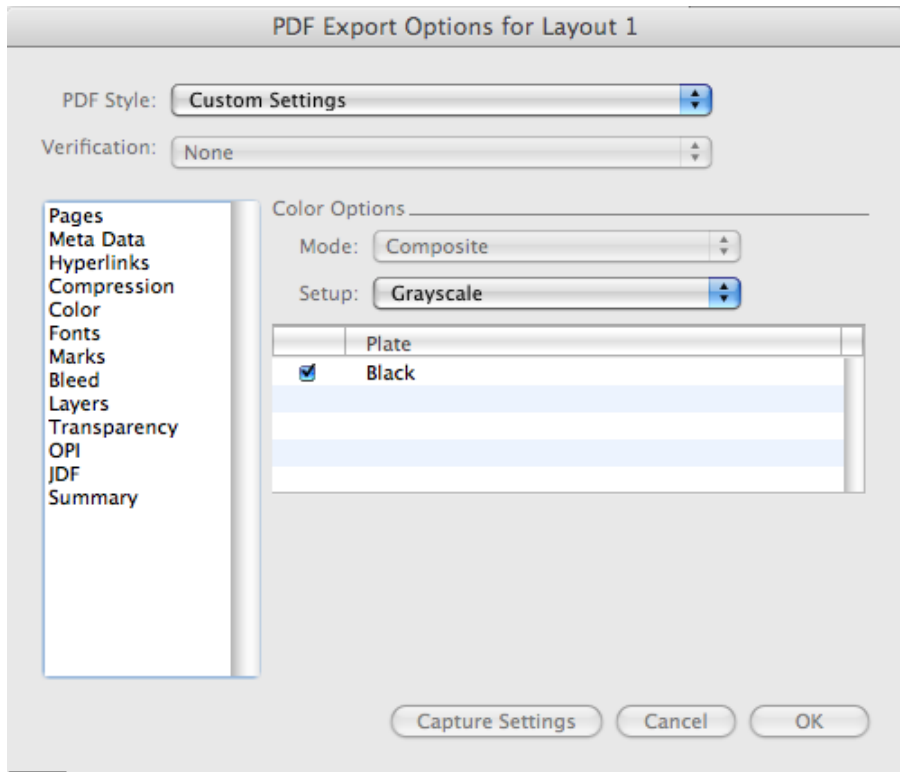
PDF Export Options for Layout 1

PDF Style: Custom Settings

Verification: None

Pages
Meta Data
Hyperlinks
Compression
Color
Fonts
Marks
Bleed
Layers
Transparency
OPI
JDF
Summary

Color Options

Mode: Composite

Setup: Grayscale

| | Plate |
|---|---|
| ☑ | Black |

Capture Settings Cancel OK